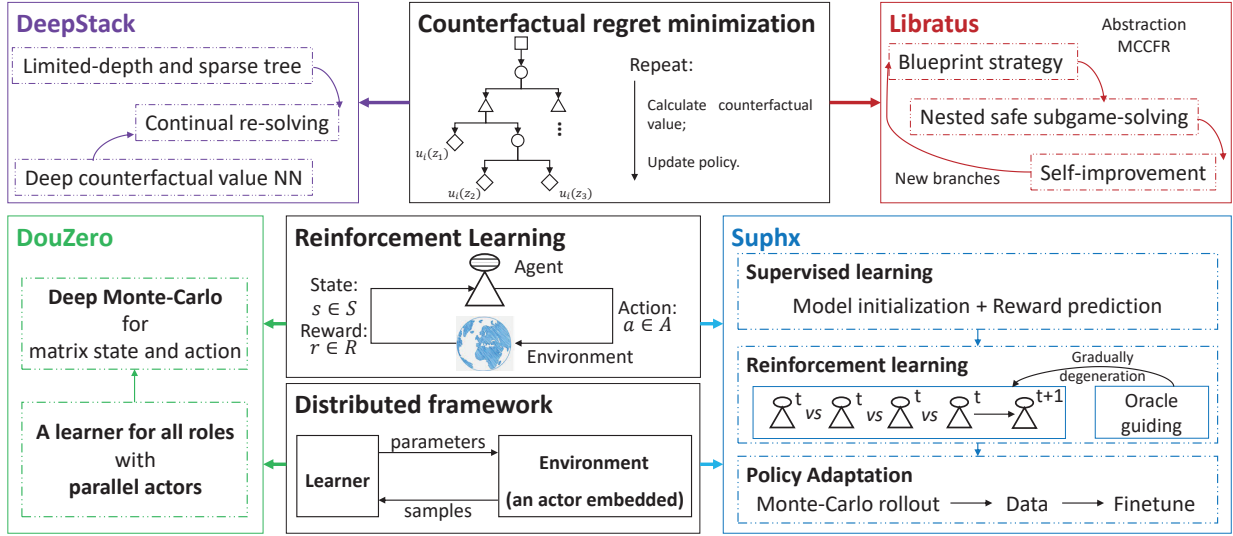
DeepStack

Limited-depth and sparse tree

Continual re-solving

Deep counterfactual value NN

Counterfactual regret minimization

$u_i(z_1)$

$u_i(z_2)$

$u_i(z_3)$

Repeat:

Calculate counterfactual value;

Update policy.

Libratus

Abstraction MCCFR

Blueprint strategy

Nested safe subgame-solving

Self-improvement

New branches

DouZero

Deep Monte-Carlo for matrix state and action

A learner for all roles with parallel actors

Reinforcement Learning

Agent

State: $s \in S$

Reward: $r \in R$

Action: $a \in A$

Environment

Distributed framework

Learner

parameters

samples

Environment (an actor embedded)

Suphx

Supervised learning

Model initialization + Reward prediction

Reinforcement learning

Gradually degeneration

t vs t vs t vs t t+1

Oracle guiding

Policy Adaptation

Monte-Carlo rollout Data Finetune